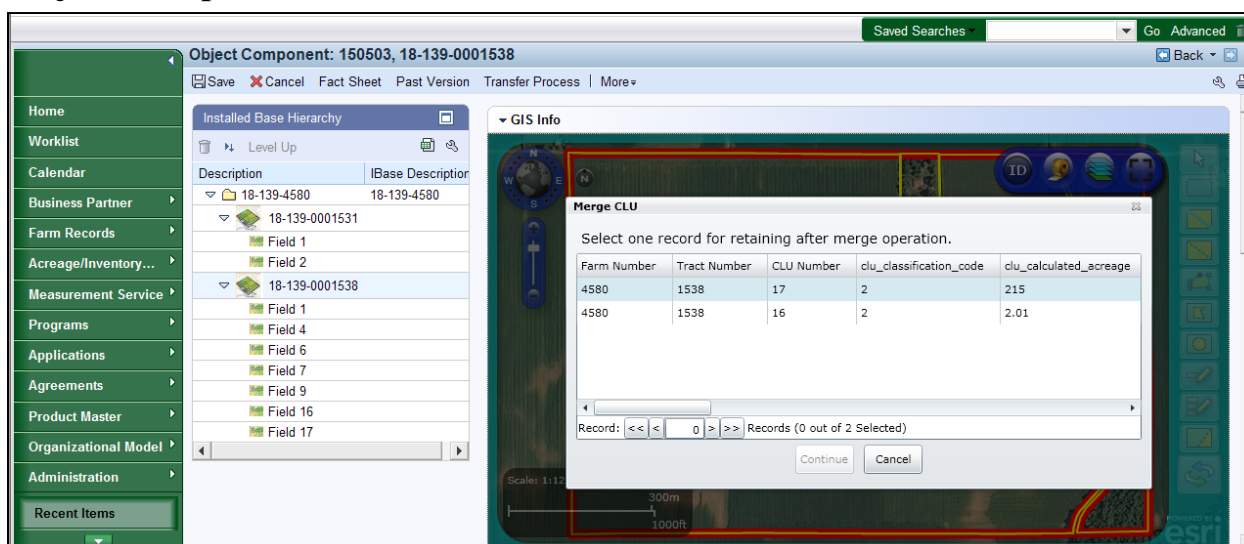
Saved Searches Go Advanced

Object Component: 150503, 18-139-0001538

Back

Save Cancel Fact Sheet Past Version Transfer Process | More

Home
Worklist
Calendar
Business Partner
Farm Records
Acreage/Inventory...
Measurement Service
Programs
Applications
Agreements
Product Master
Organizational Model
Administration
Recent Items

Installed Base Hierarchy

Level Up

| Description | IBase Description |
|---|---|
| 18-139-4580 | 18-139-4580 |
| 18-139-0001531 | |
| Field 1 | |
| Field 2 | |
| 18-139-0001538 | |
| Field 1 | |
| Field 4 | |
| Field 6 | |
| Field 7 | |
| Field 9 | |
| Field 16 | |
| Field 17 | |

GIS Info

N

W E S

ID

Merge CLU

Select one record for retaining after merge operation.

| Farm Number | Tract Number | CLU Number | clu_classification_code | clu_calculated_acreage |
|---|---|---|---|---|
| 4580 | 1538 | 17 | 2 | 215 |
| 4580 | 1538 | 16 | 2 | 2.01 |

Record: << < 0 > >> Records (0 out of 2 Selected)

Continue Cancel

Scale: 1:12

300m

1000ft

esri